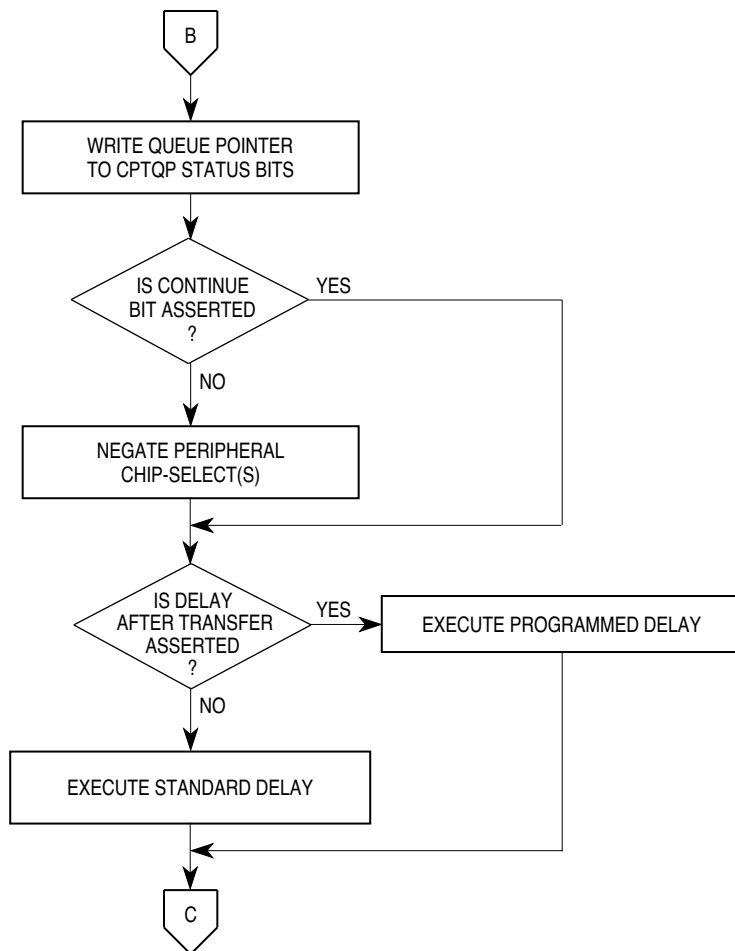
B

WRITE QUEUE POINTER TO CPTQP STATUS BITS

IS CONTINUE BIT ASSERTED ?

YES

NO

NEGATE PERIPHERAL CHIP-SELECT(S)

IS DELAY AFTER TRANSFER ASSERTED ?

YES

EXECUTE PROGRAMMED DELAY

NO

EXECUTE STANDARD DELAY

C